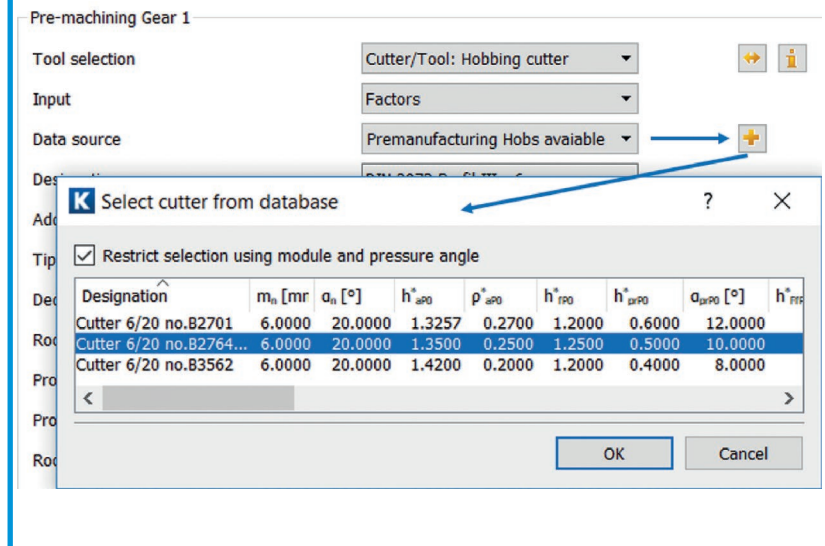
Pre-machining Gear 1

Tool selection | Cutter/Tool: Hobbing cutter

Input | Factors

Data source | Premanufacturing Hobs avaiable

Desi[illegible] | DIN 3972 Profil III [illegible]

Add

Tip

Ded

Roo

Pro

Pro

Roo

K Select cutter from database ? X

☑ Restrict selection using module and pressure angle

| Designation | $m_n$ [mr | $\alpha_n$ [°] | $h^*_{aP0}$ | $\rho^*_{aP0}$ | $h^*_{fP0}$ | $h^*_{prP0}$ | $\alpha_{prP0}$ [°] | $h^*_{FfP}$ |
|---|---|---|---|---|---|---|---|---|
| Cutter 6/20 no.B2701 | 6.0000 | 20.0000 | 1.3257 | 0.2700 | 1.2000 | 0.6000 | 12.0000 | |
| Cutter 6/20 no.B2764... | 6.0000 | 20.0000 | 1.3500 | 0.2500 | 1.2500 | 0.5000 | 10.0000 | |
| Cutter 6/20 no.B3562 | 6.0000 | 20.0000 | 1.4200 | 0.2000 | 1.2000 | 0.4000 | 8.0000 | |

OK | Cancel